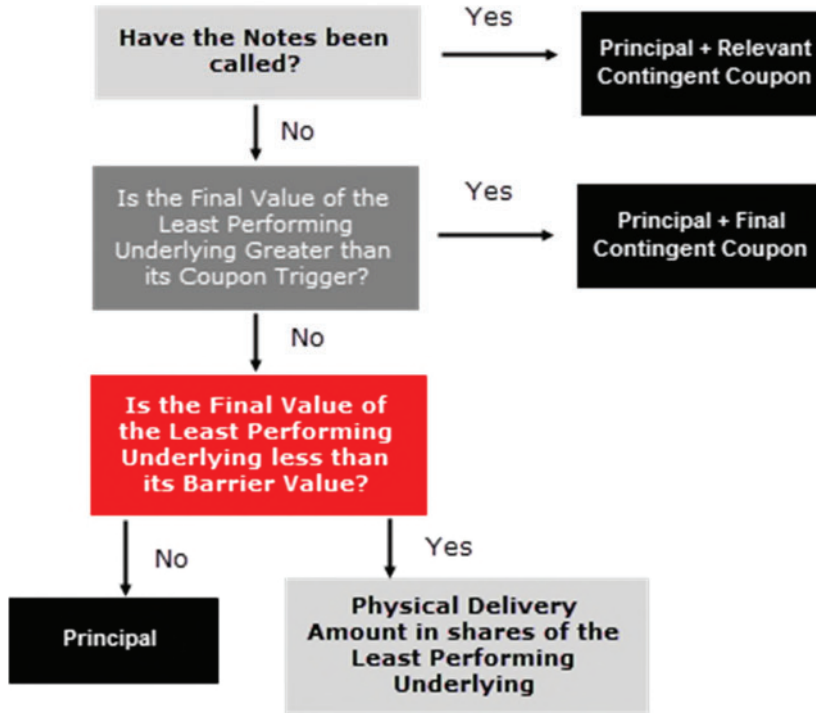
Have the Notes been called?

Yes

Principal + Relevant Contingent Coupon

No

Is the Final Value of the Least Performing Underlying Greater than its Coupon Trigger?

Yes

Principal + Final Contingent Coupon

No

Is the Final Value of the Least Performing Underlying less than its Barrier Value?

No

Yes

Principal

Physical Delivery Amount in shares of the Least Performing Underlying